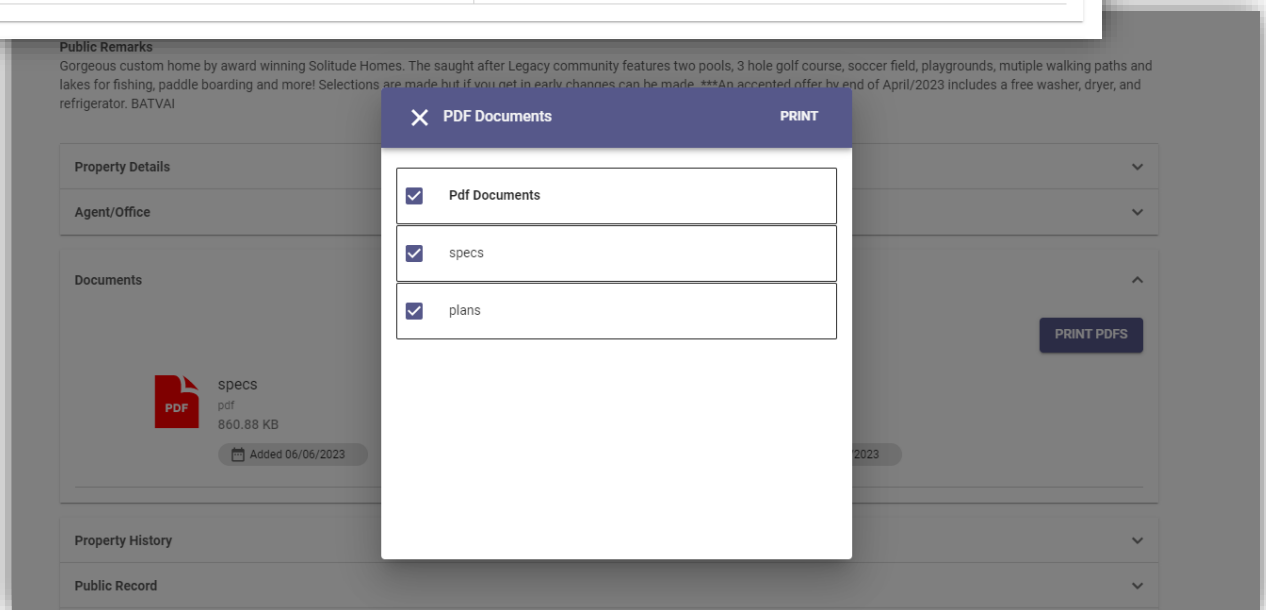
Public Remarks
Gorgeous custom home by award winning Solitude Homes. The saught after Legacy community features two pools, 3 hole golf course, soccer field, playgrounds, mutiple walking paths and lakes for fishing, paddle boarding and more! Selections are made but if you get in early changes can be made. ***An accepted offer by end of April/2023 includes a free washer, dryer, and refrigerator. BATVAI

Property Details

Agent/Office

Documents

PRINT PDFS

PDF

specs
pdf
860.88 KB

Added 06/06/2023

/2023

Property History

Public Record

PDF Documents

PRINT

Pdf Documents

specs

plans